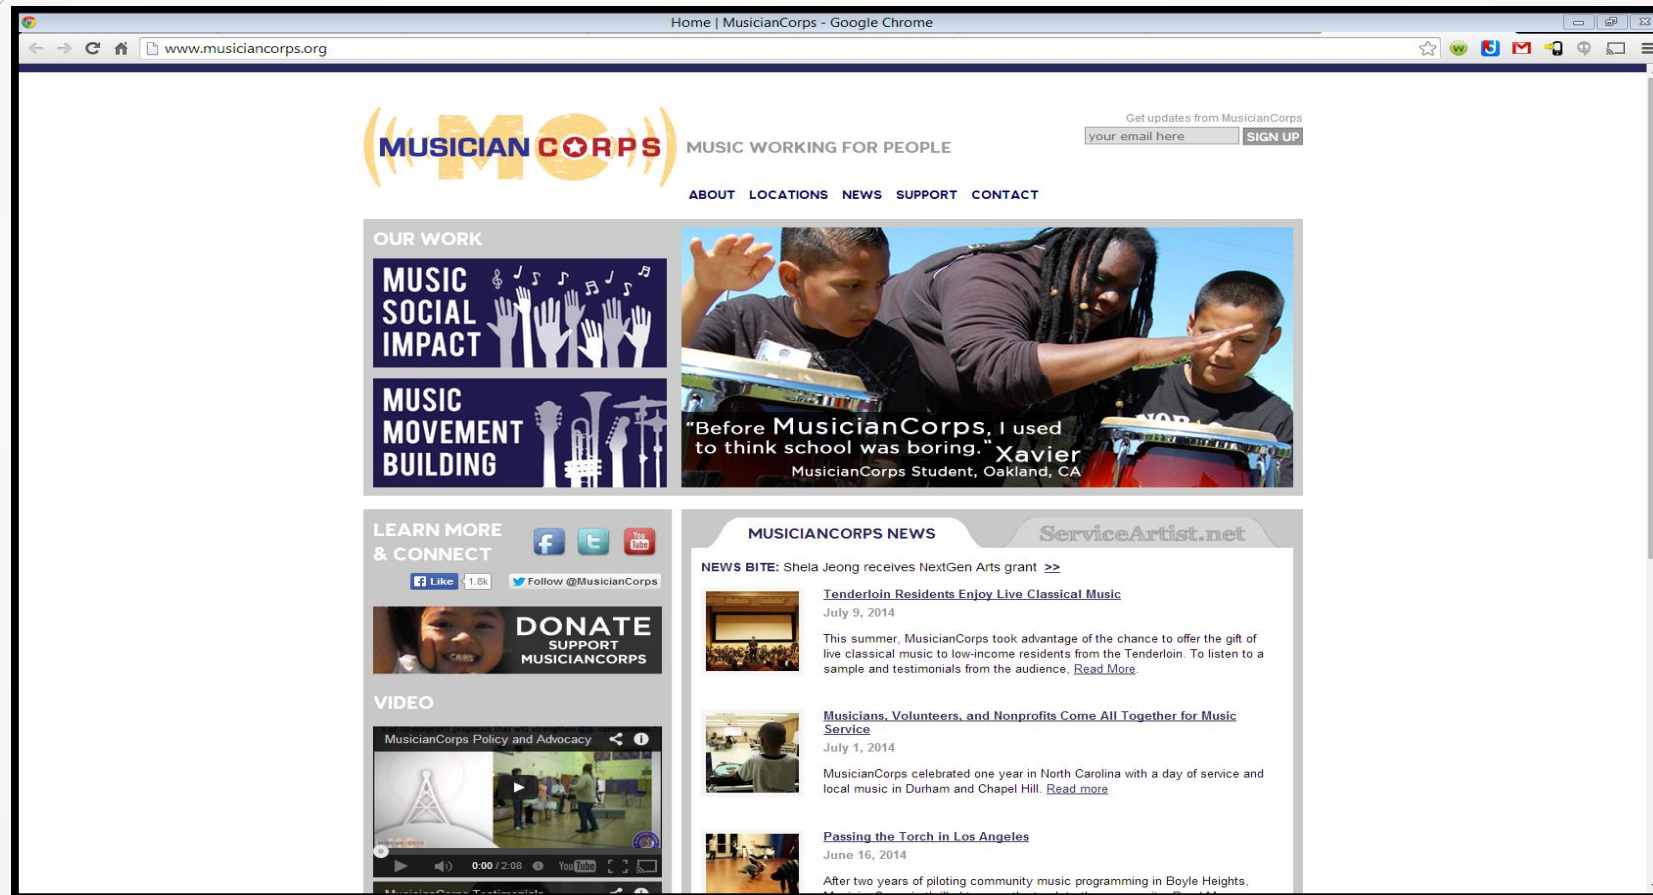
Home | MusicianCorps - Google Chrome

www.musiciancorps.org

MUSICIAN CORPS

MUSIC WORKING FOR PEOPLE

Get updates from MusicianCorps

your email here SIGN UP

ABOUT LOCATIONS NEWS SUPPORT CONTACT

OUR WORK

MUSIC SOCIAL IMPACT

MUSIC MOVEMENT BUILDING

"Before MusicianCorps, I used to think school was boring." Xavier
MusicianCorps Student, Oakland, CA

LEARN MORE & CONNECT

Like 1.8k

Follow @MusicianCorps

DONATE
SUPPORT MUSICIANCORPS

VIDEO

MusicianCorps Policy and Advocacy

0:00 / 2:08

MUSICIANCORPS NEWS

ServiceArtist.net

NEWS BITE: Shela Jeong receives NextGen Arts grant >>

Tenderloin Residents Enjoy Live Classical Music
July 9, 2014
This summer, MusicianCorps took advantage of the chance to offer the gift of live classical music to low-income residents from the Tenderloin. To listen to a sample and testimonials from the audience, Read More.

Musicians, Volunteers, and Nonprofits Come All Together for Music Service
July 1, 2014
MusicianCorps celebrated one year in North Carolina with a day of service and local music in Durham and Chapel Hill. Read more

Passing the Torch in Los Angeles
June 16, 2014
After two years of piloting community music programming in Boyle Heights, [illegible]